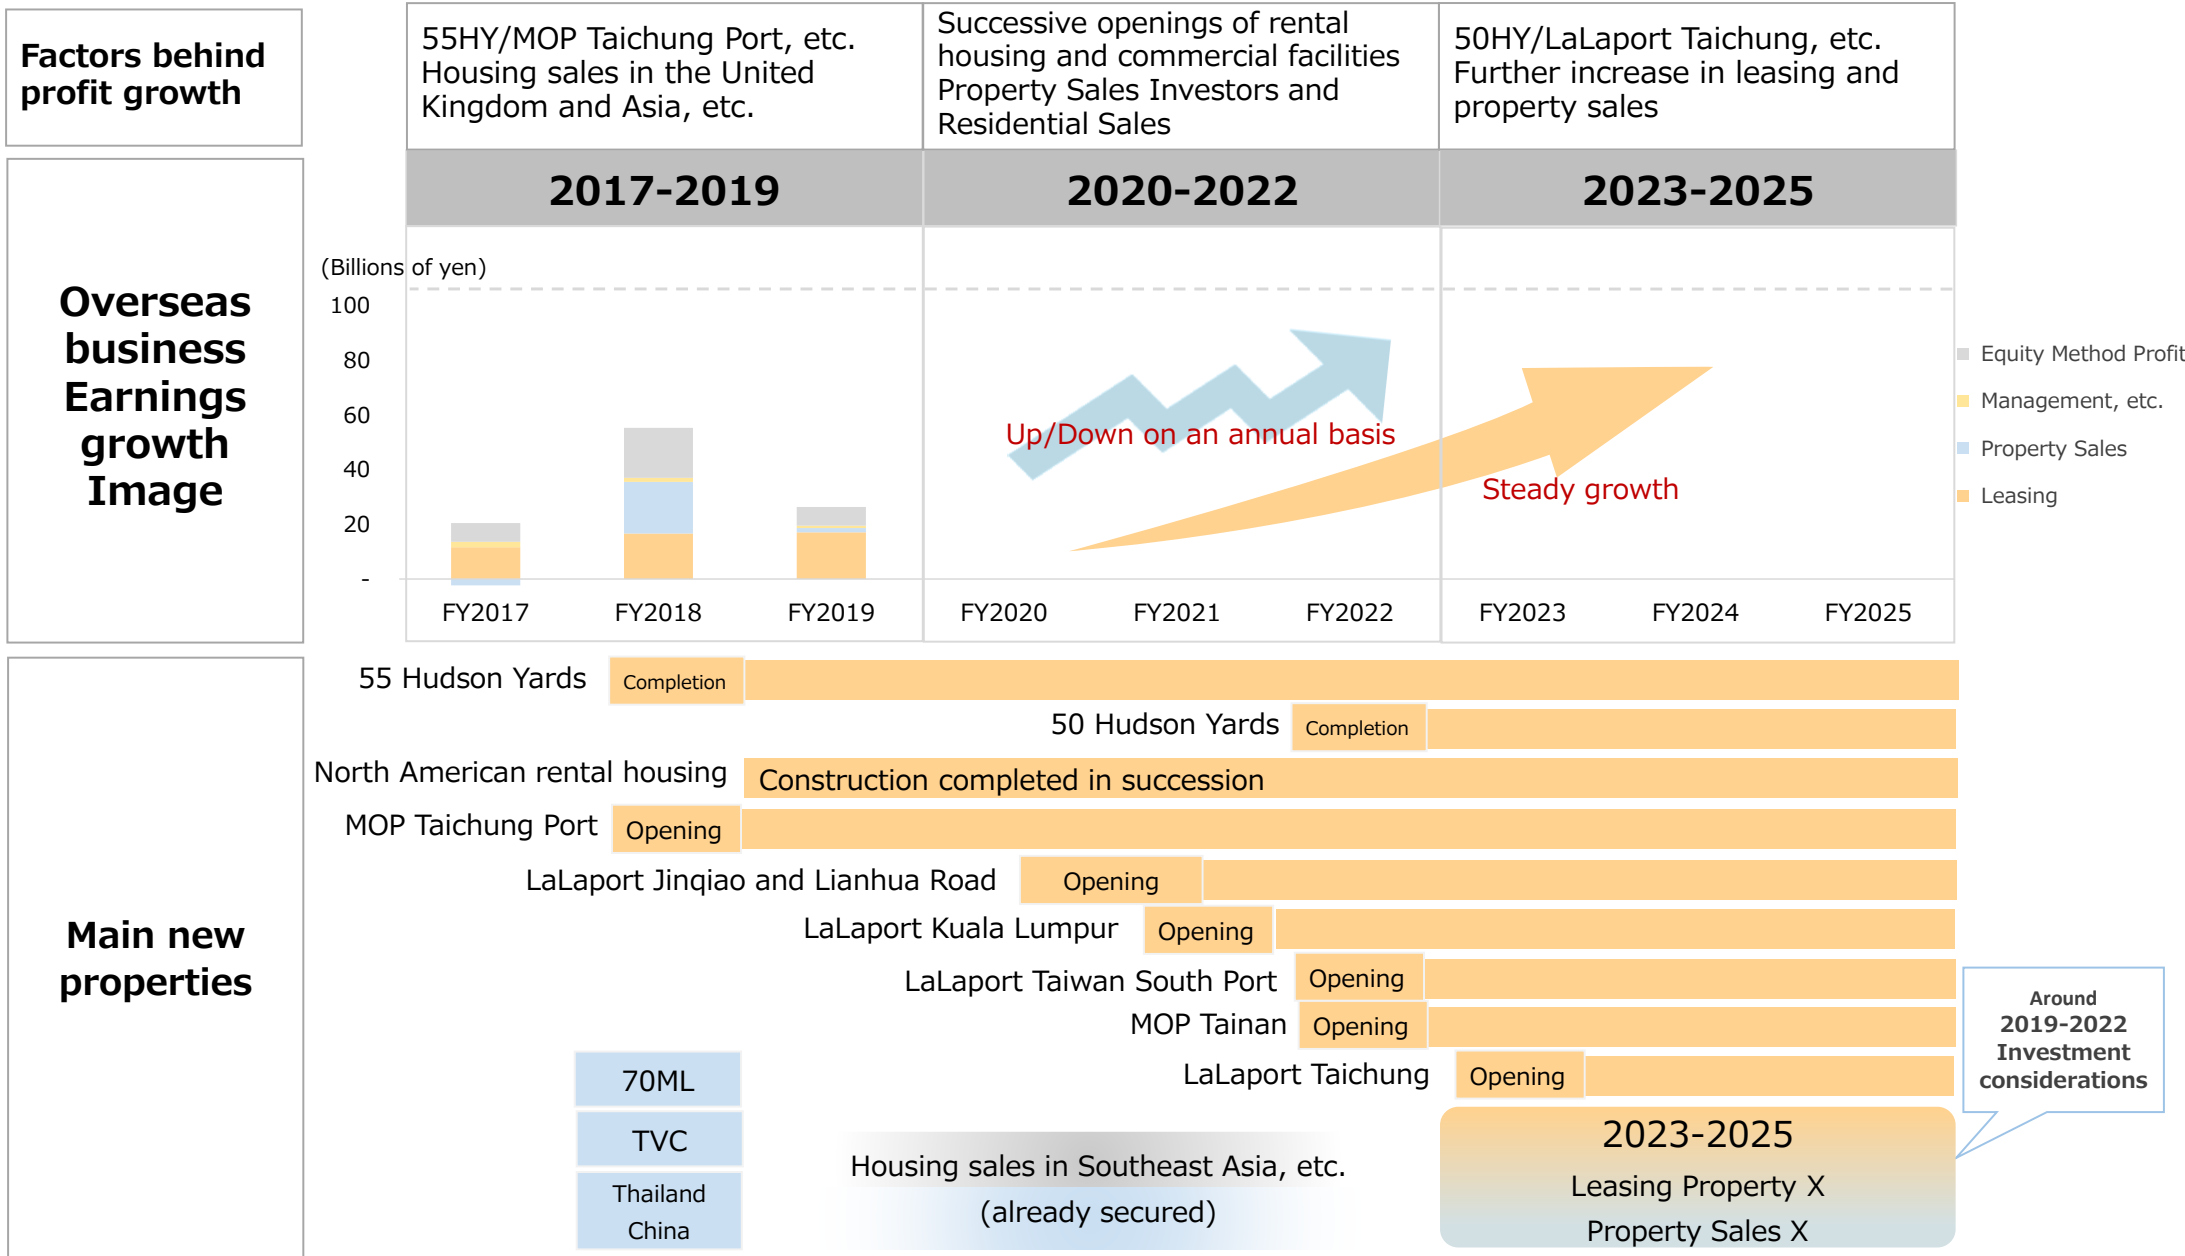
Factors behind profit growth

55HY/MOP Taichung Port, etc. Housing sales in the United Kingdom and Asia, etc.

Successive openings of rental housing and commercial facilities Property Sales Investors and Residential Sales

50HY/LaLaport Taichung, etc. Further increase in leasing and property sales

| 2017-2019 | 2020-2022 | 2023-2025 |
|---|---|---|

Overseas business Earnings growth Image

(Billions of yen)
100
80
60
40
20
-

Up/Down on an annual basis

Steady growth

Equity Method Profit
Management, etc.
Property Sales
Leasing

FY2017 FY2018 FY2019 FY2020 FY2021 FY2022 FY2023 FY2024 FY2025

Main new properties

55 Hudson Yards Completion
50 Hudson Yards Completion
North American rental housing Construction completed in succession
MOP Taichung Port Opening
LaLaport Jinqiao and Lianhua Road Opening
LaLaport Kuala Lumpur Opening
LaLaport Taiwan South Port Opening
MOP Tainan Opening
LaLaport Taichung Opening

70ML
TVC
Thailand
China

Housing sales in Southeast Asia, etc.
(already secured)

Around
2019-2022
Investment considerations

2023-2025
Leasing Property X
Property Sales X